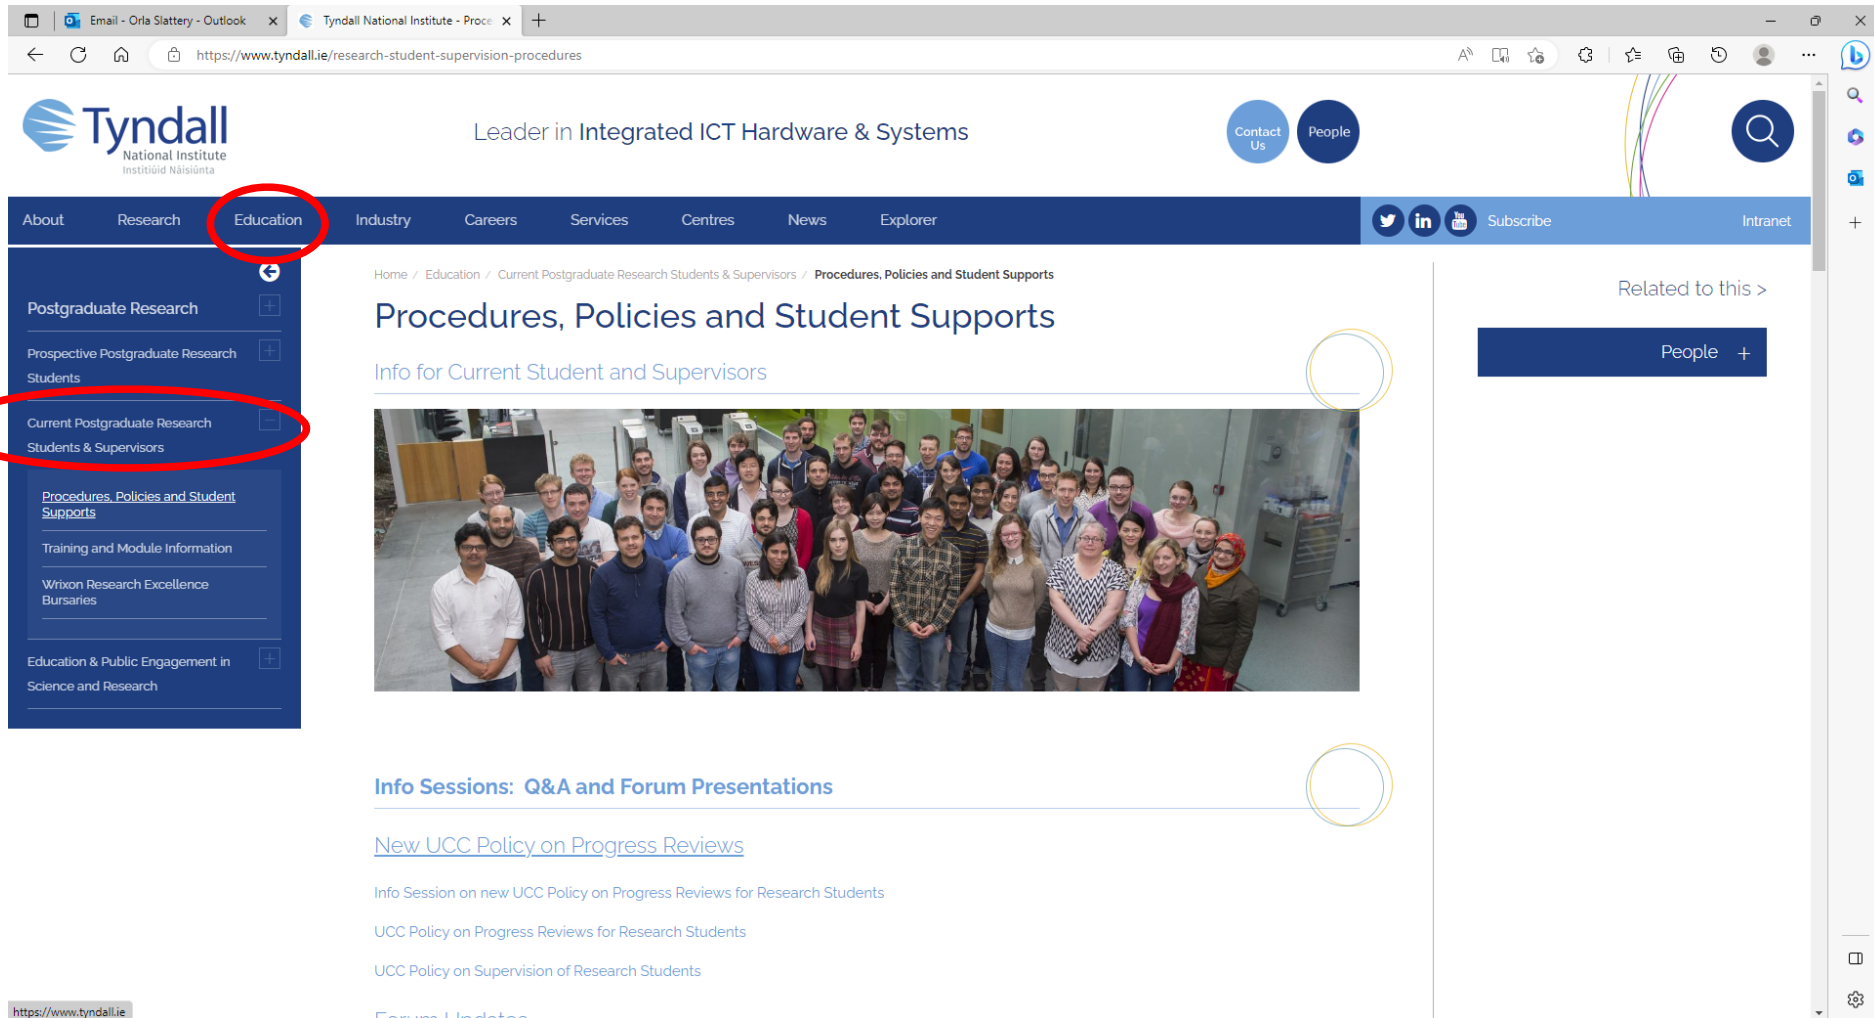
Email - Orla Slattery - Outlook
Tyndall National Institute - Proce

https://www.tyndall.ie/research-student-supervision-procedures

Tyndall National Institute Institiúid Náisiúnta

Leader in Integrated ICT Hardware & Systems

Contact Us
People

About Research Education Industry Careers Services Centres News Explorer

Subscribe
Intranet

Postgraduate Research

Prospective Postgraduate Research Students

Current Postgraduate Research Students & Supervisors

Procedures, Policies and Student Supports

Training and Module Information

Wrixon Research Excellence Bursaries

Education & Public Engagement in Science and Research

Home / Education / Current Postgraduate Research Students & Supervisors / Procedures, Policies and Student Supports

Procedures, Policies and Student Supports

Info for Current Student and Supervisors

Related to this >

People +

Info Sessions: Q&A and Forum Presentations

New UCC Policy on Progress Reviews

Info Session on new UCC Policy on Progress Reviews for Research Students

UCC Policy on Progress Reviews for Research Students

UCC Policy on Supervision of Research Students

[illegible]

https://www.tyndall.ie